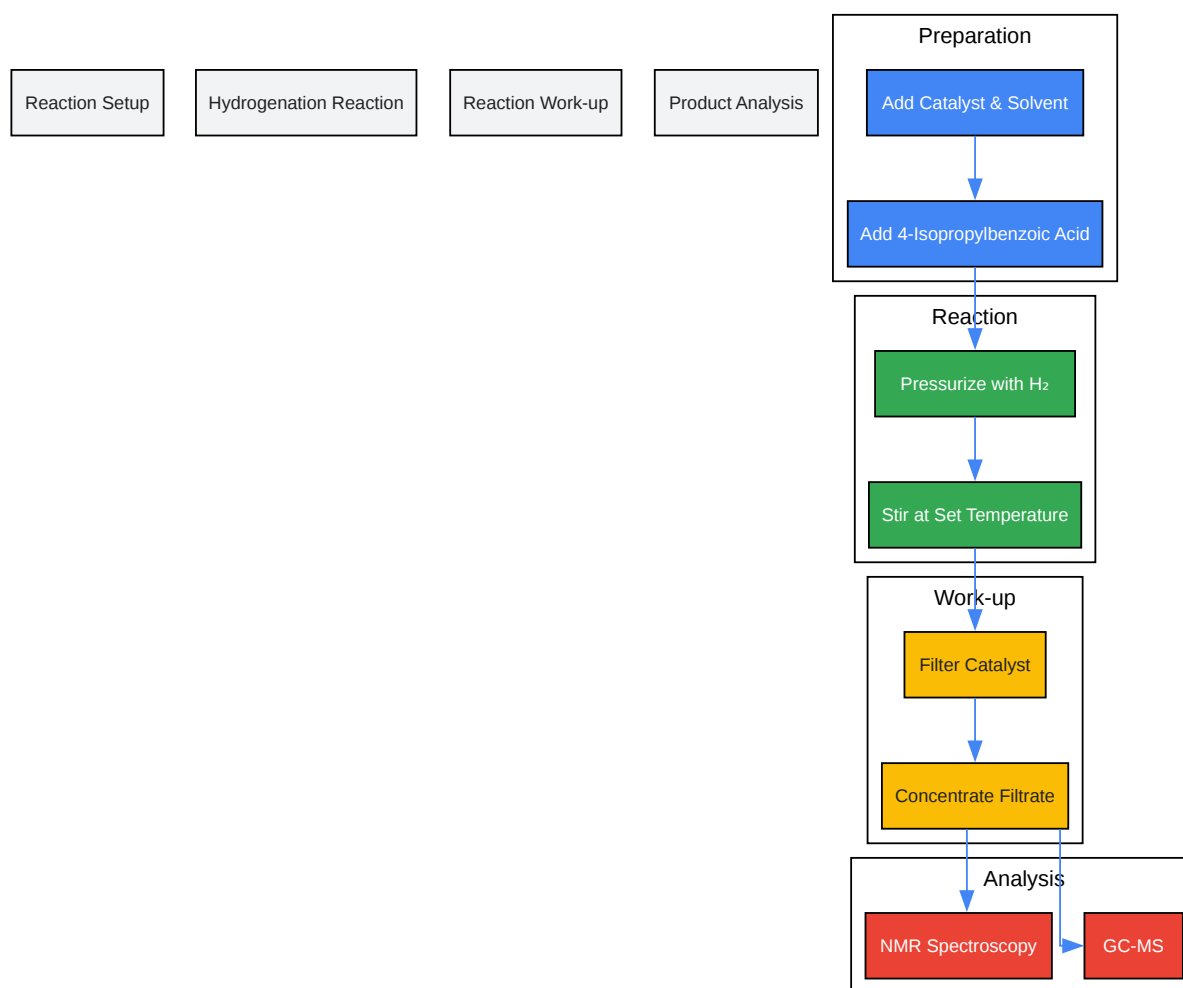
Reaction Setup

Hydrogenation Reaction

Reaction Work-up

Product Analysis

Preparation

Add Catalyst & Solvent

Add 4-Isopropylbenzoic Acid

Reaction

Pressurize with $H_2$

Stir at Set Temperature

Work-up

Filter Catalyst

Concentrate Filtrate

Analysis

NMR Spectroscopy

GC-MS